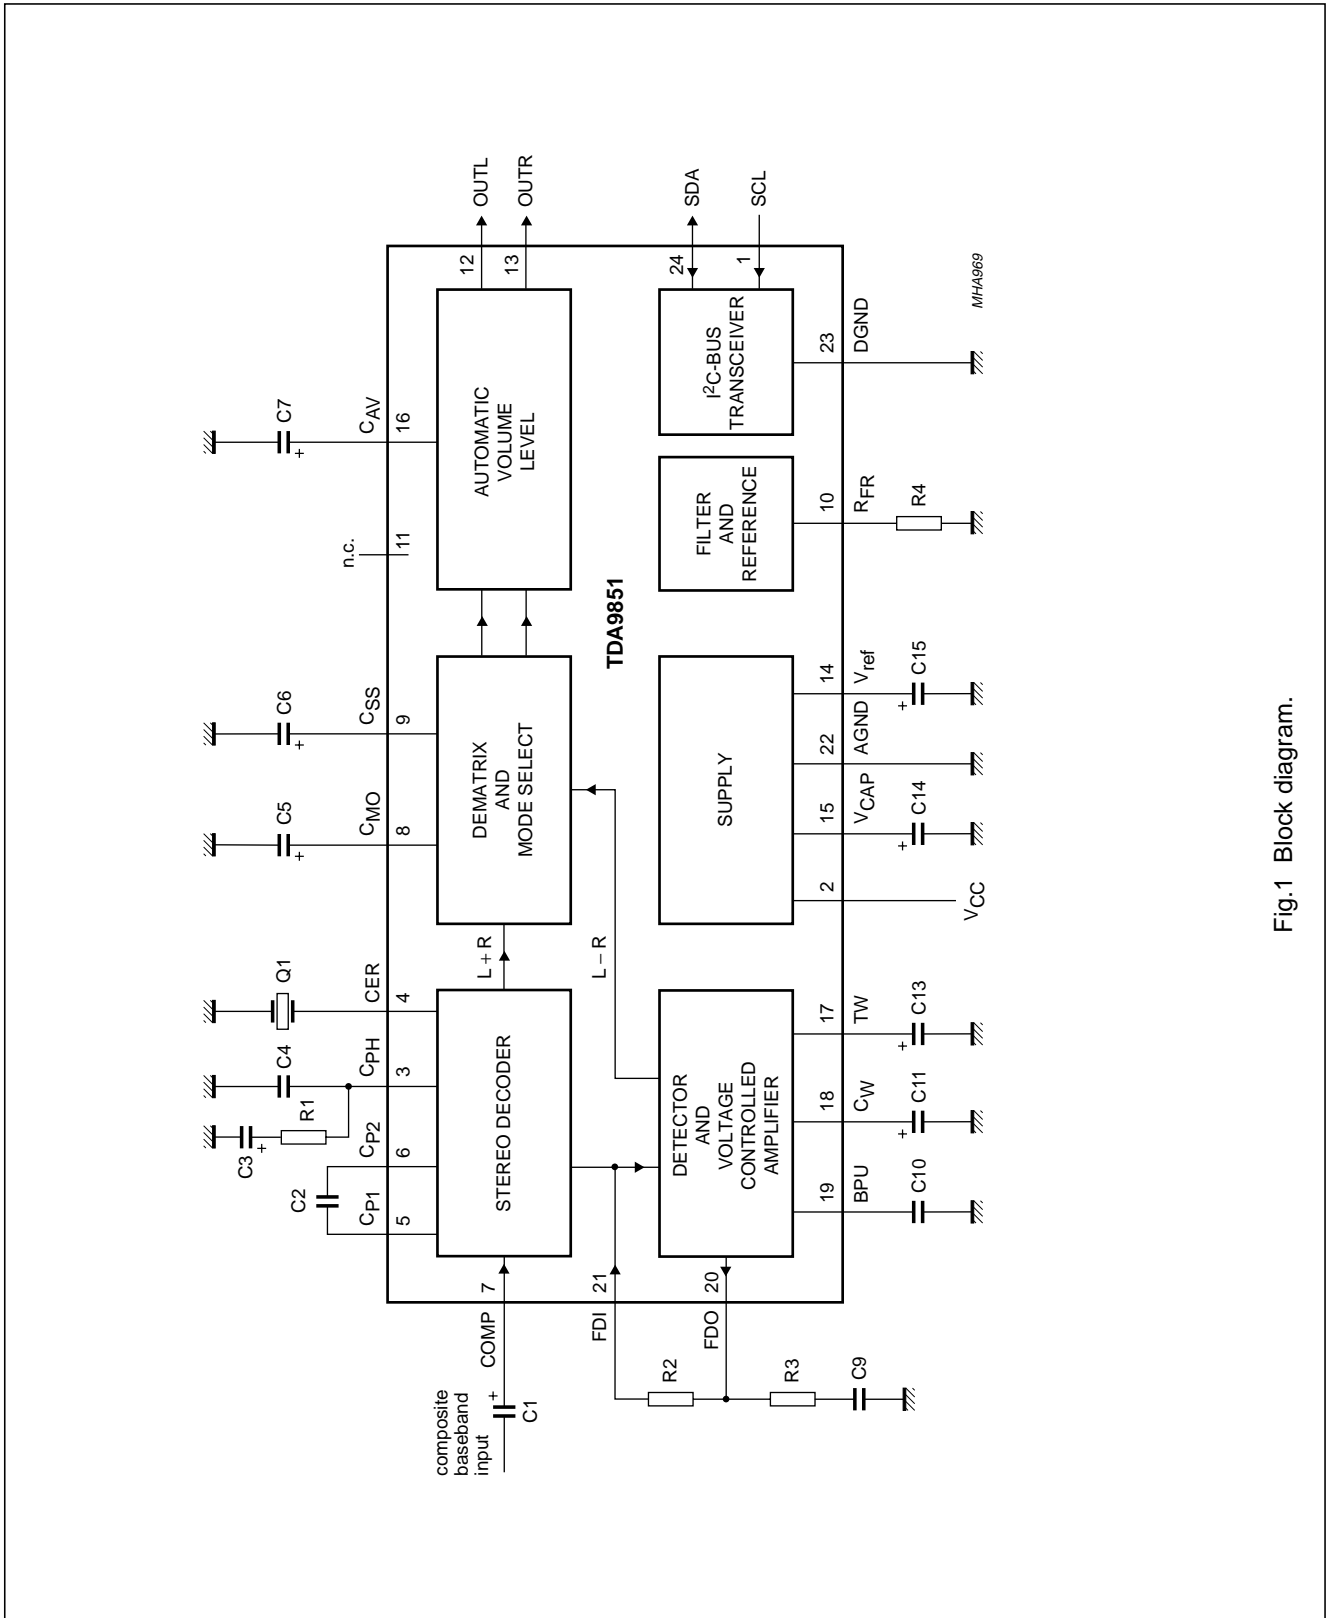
composite baseband input

C1

COMP

7

STEREO DECODER

5

$C_{P1}$

C2

6

$C_{P2}$

C3

R1

3

$C_{PH}$

C4

4

CER

Q1

L + R

DEMATRIX AND MODE SELECT

8

$C_{MO}$

C5

9

$C_{SS}$

C6

11

n.c.

AUTOMATIC VOLUME LEVEL

16

$C_{AV}$

C7

12

OUTL

13

OUTR

TDA9851

L − R

21

FDI

20

FDO

R2

R3

C9

DETECTOR AND VOLTAGE CONTROLLED AMPLIFIER

19

BPU

C10

18

$C_W$

C11

17

TW

C13

SUPPLY

2

$V_{CC}$

15

$V_{CAP}$

C14

22

AGND

14

$V_{ref}$

C15

FILTER AND REFERENCE

10

$R_{FR}$

R4

$I^2C$-BUS TRANSCEIVER

23

DGND

24

SDA

1

SCL

MHA969

Fig.1 Block diagram.